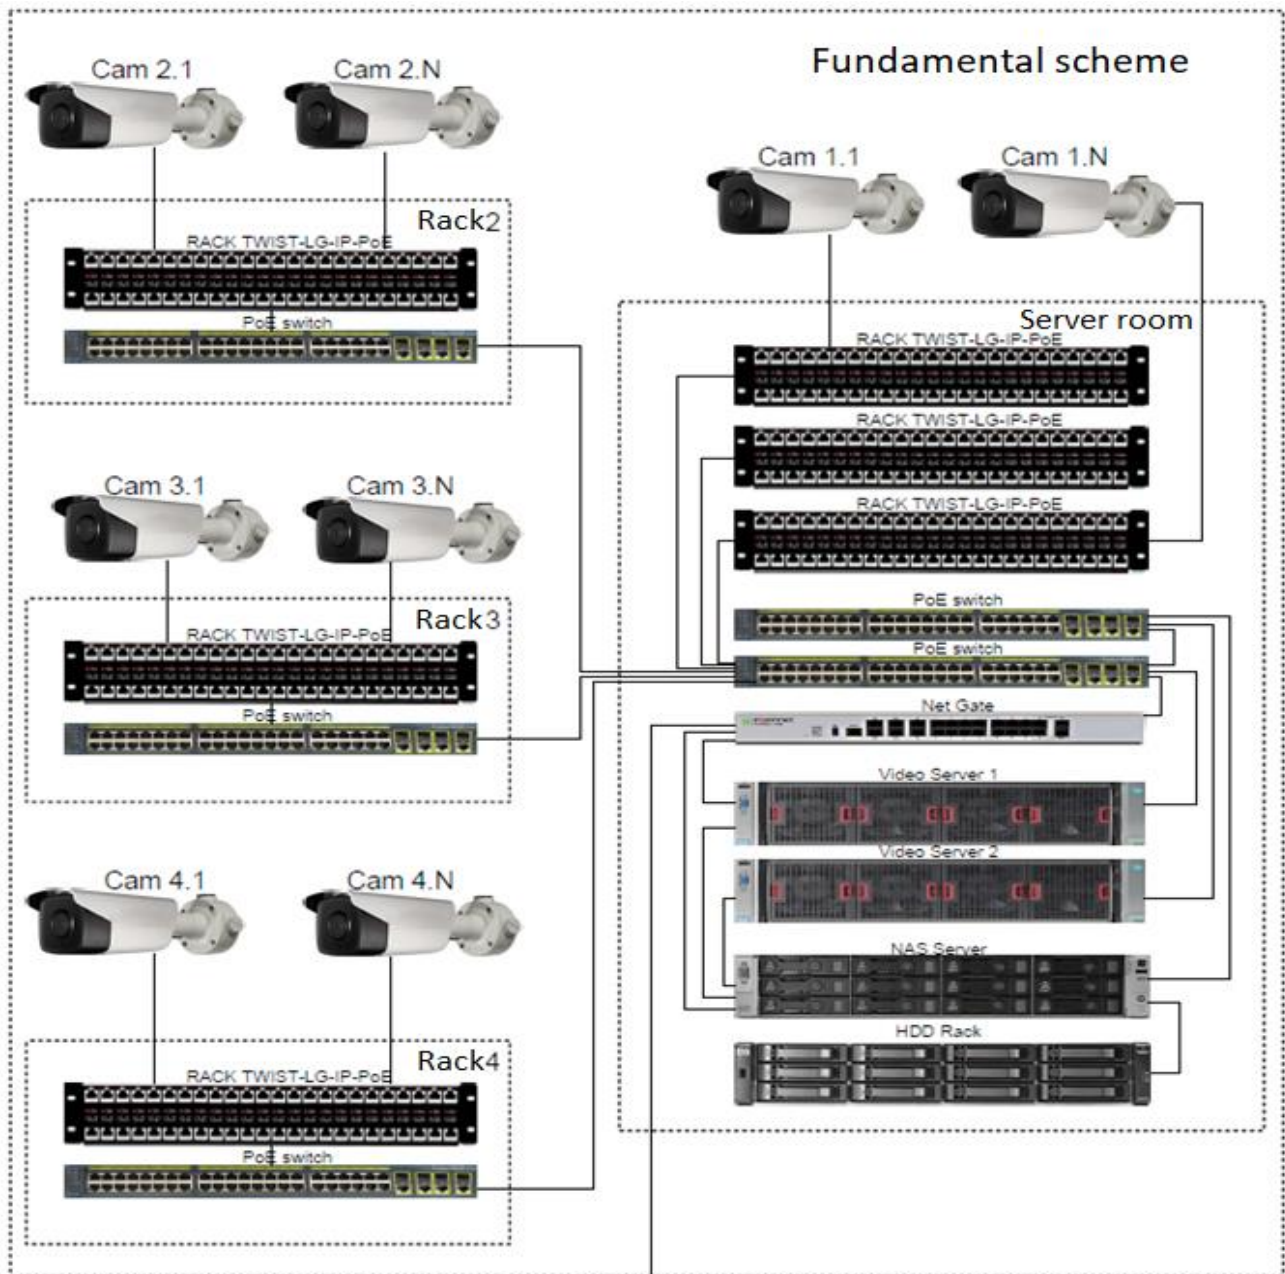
Fundamental scheme

Cam 2.1
Cam 2.N
Rack2
RACK TWIST-LG-IP-PoE
PoE switch

Cam 3.1
Cam 3.N
Rack3
RACK TWIST-LG-IP-PoE
PoE switch

Cam 4.1
Cam 4.N
Rack4
RACK TWIST-LG-IP-PoE
PoE switch

Cam 1.1
Cam 1.N
Server room
RACK TWIST-LG-IP-PoE
RACK TWIST-LG-IP-PoE
RACK TWIST-LG-IP-PoE
PoE switch
PoE switch
Net Gate
Video Server 1
Video Server 2
NAS Server
HDD Rack